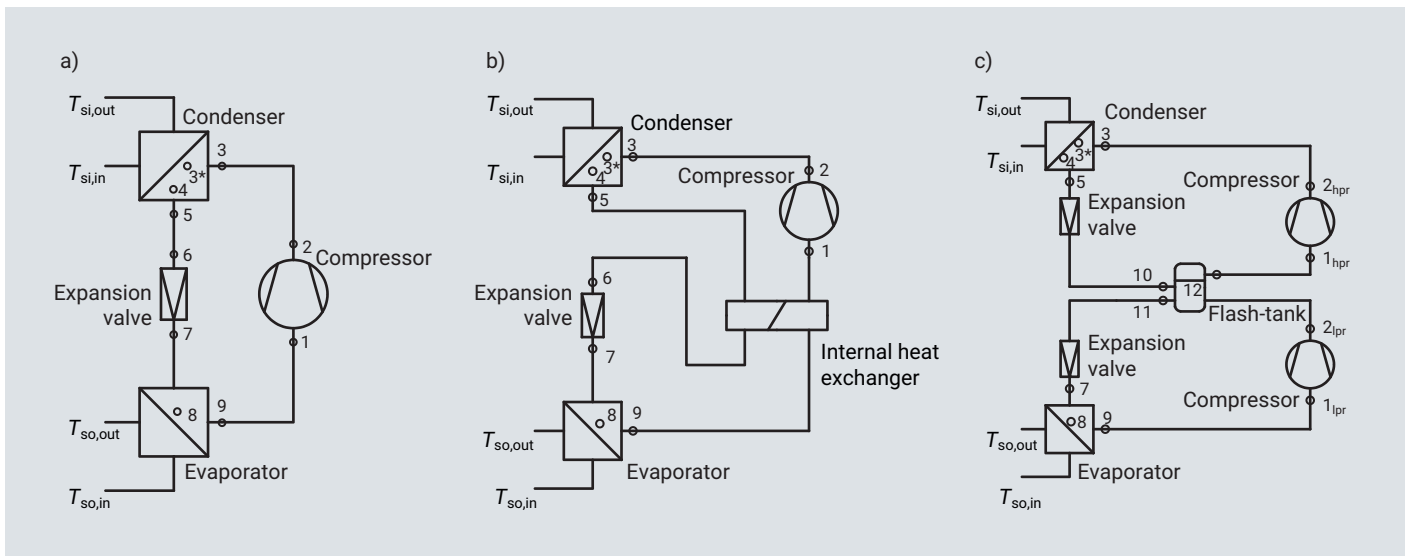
a)

$T_{si,out}$
Condenser
$T_{si,in}$
3
3*
4
5
6
2
Compressor
Expansion valve
7
1
$T_{so,out}$
8
9
Evaporator
$T_{so,in}$

b)

$T_{si,out}$
Condenser
$T_{si,in}$
3
3*
4
5
Compressor
2
1
Expansion valve
6
7
Internal heat exchanger
$T_{so,out}$
8
9
Evaporator
$T_{so,in}$

c)

$T_{si,out}$
Condenser
$T_{si,in}$
3
3*
4
5
Compressor
$2_{hpr}$
Expansion valve
$1_{hpr}$
10
12
11
Flash-tank
$2_{lpr}$
Expansion valve
7
Compressor
$1_{lpr}$
$T_{so,out}$
8
9
Evaporator
$T_{so,in}$